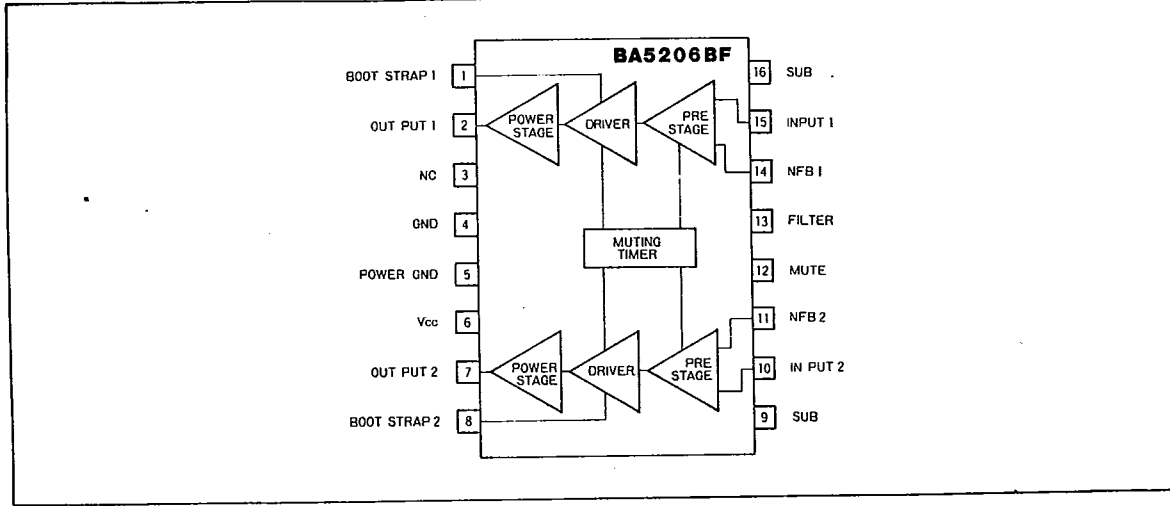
BA5206BF

BOOT STRAP 1 1
OUT PUT 1 2
NC 3
GND 4
POWER GND 5
Vcc 6
OUT PUT 2 7
BOOT STRAP 2 8

16 SUB
15 INPUT 1
14 NFB 1
13 FILTER
12 MUTE
11 NFB 2
10 IN PUT 2
9 SUB

POWER STAGE
DRIVER
PRE STAGE
MUTING TIMER
POWER STAGE
DRIVER
PRE STAGE